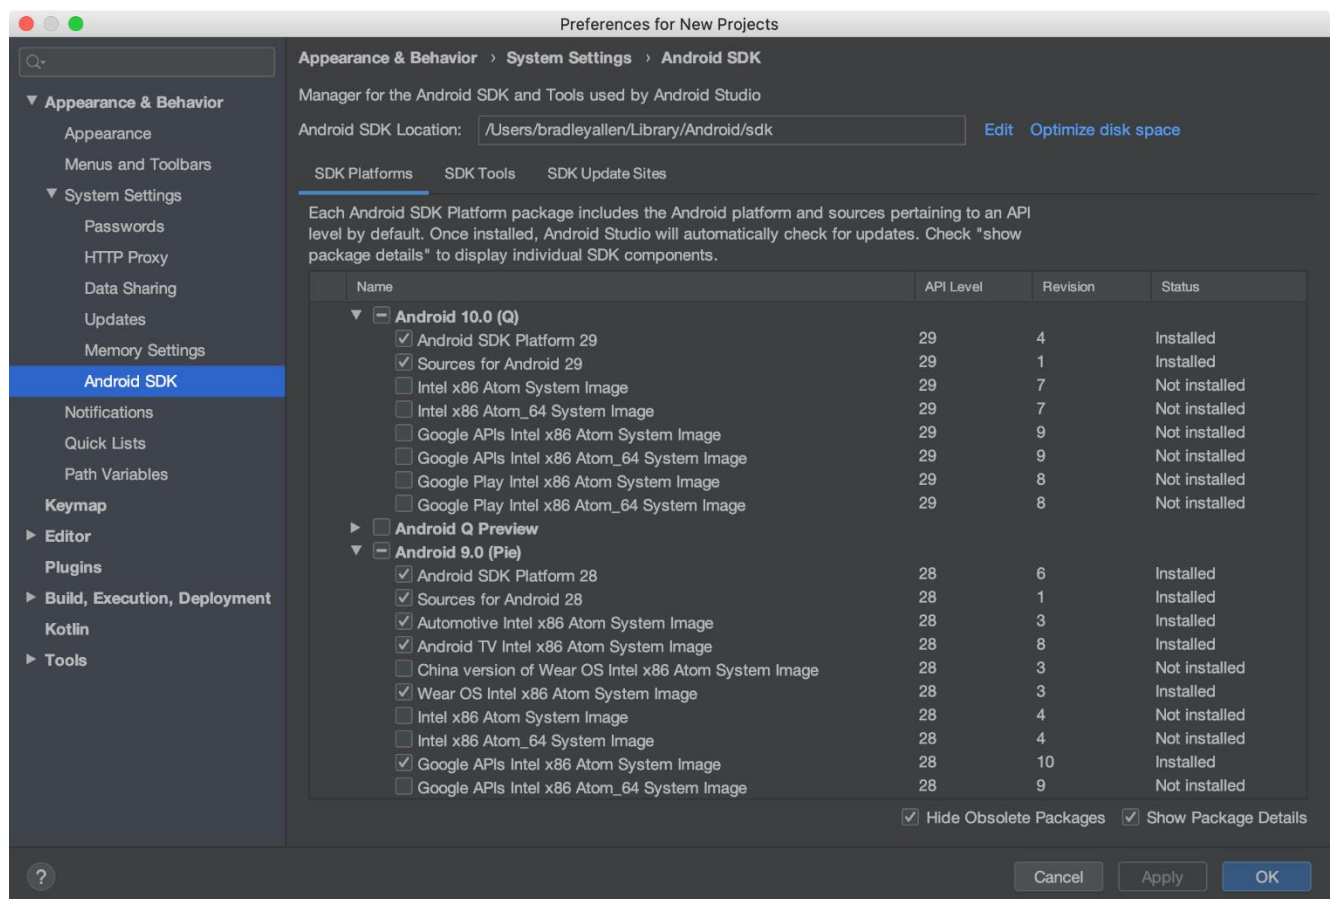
Preferences for New Projects

Appearance & Behavior
Appearance
Menus and Toolbars
System Settings
Passwords
HTTP Proxy
Data Sharing
Updates
Memory Settings
Android SDK
Notifications
Quick Lists
Path Variables
Keymap
Editor
Plugins
Build, Execution, Deployment
Kotlin
Tools

Appearance & Behavior › System Settings › Android SDK

Manager for the Android SDK and Tools used by Android Studio

Android SDK Location: /Users/bradleyallen/Library/Android/sdk Edit Optimize disk space

SDK Platforms SDK Tools SDK Update Sites

Each Android SDK Platform package includes the Android platform and sources pertaining to an API level by default. Once installed, Android Studio will automatically check for updates. Check "show package details" to display individual SDK components.

| Name | API Level | Revision | Status |
|---|---|---|---|
| Android 10.0 (Q) | | | |
| Android SDK Platform 29 | 29 | 4 | Installed |
| Sources for Android 29 | 29 | 1 | Installed |
| Intel x86 Atom System Image | 29 | 7 | Not installed |
| Intel x86 Atom_64 System Image | 29 | 7 | Not installed |
| Google APIs Intel x86 Atom System Image | 29 | 9 | Not installed |
| Google APIs Intel x86 Atom_64 System Image | 29 | 9 | Not installed |
| Google Play Intel x86 Atom System Image | 29 | 8 | Not installed |
| Google Play Intel x86 Atom_64 System Image | 29 | 8 | Not installed |
| Android Q Preview | | | |
| Android 9.0 (Pie) | | | |
| Android SDK Platform 28 | 28 | 6 | Installed |
| Sources for Android 28 | 28 | 1 | Installed |
| Automotive Intel x86 Atom System Image | 28 | 3 | Installed |
| Android TV Intel x86 Atom System Image | 28 | 8 | Installed |
| China version of Wear OS Intel x86 Atom System Image | 28 | 3 | Not installed |
| Wear OS Intel x86 Atom System Image | 28 | 3 | Installed |
| Intel x86 Atom System Image | 28 | 4 | Not installed |
| Intel x86 Atom_64 System Image | 28 | 4 | Not installed |
| Google APIs Intel x86 Atom System Image | 28 | 10 | Installed |
| Google APIs Intel x86 Atom_64 System Image | 28 | 9 | Not installed |

Hide Obsolete Packages Show Package Details

?
Cancel Apply OK